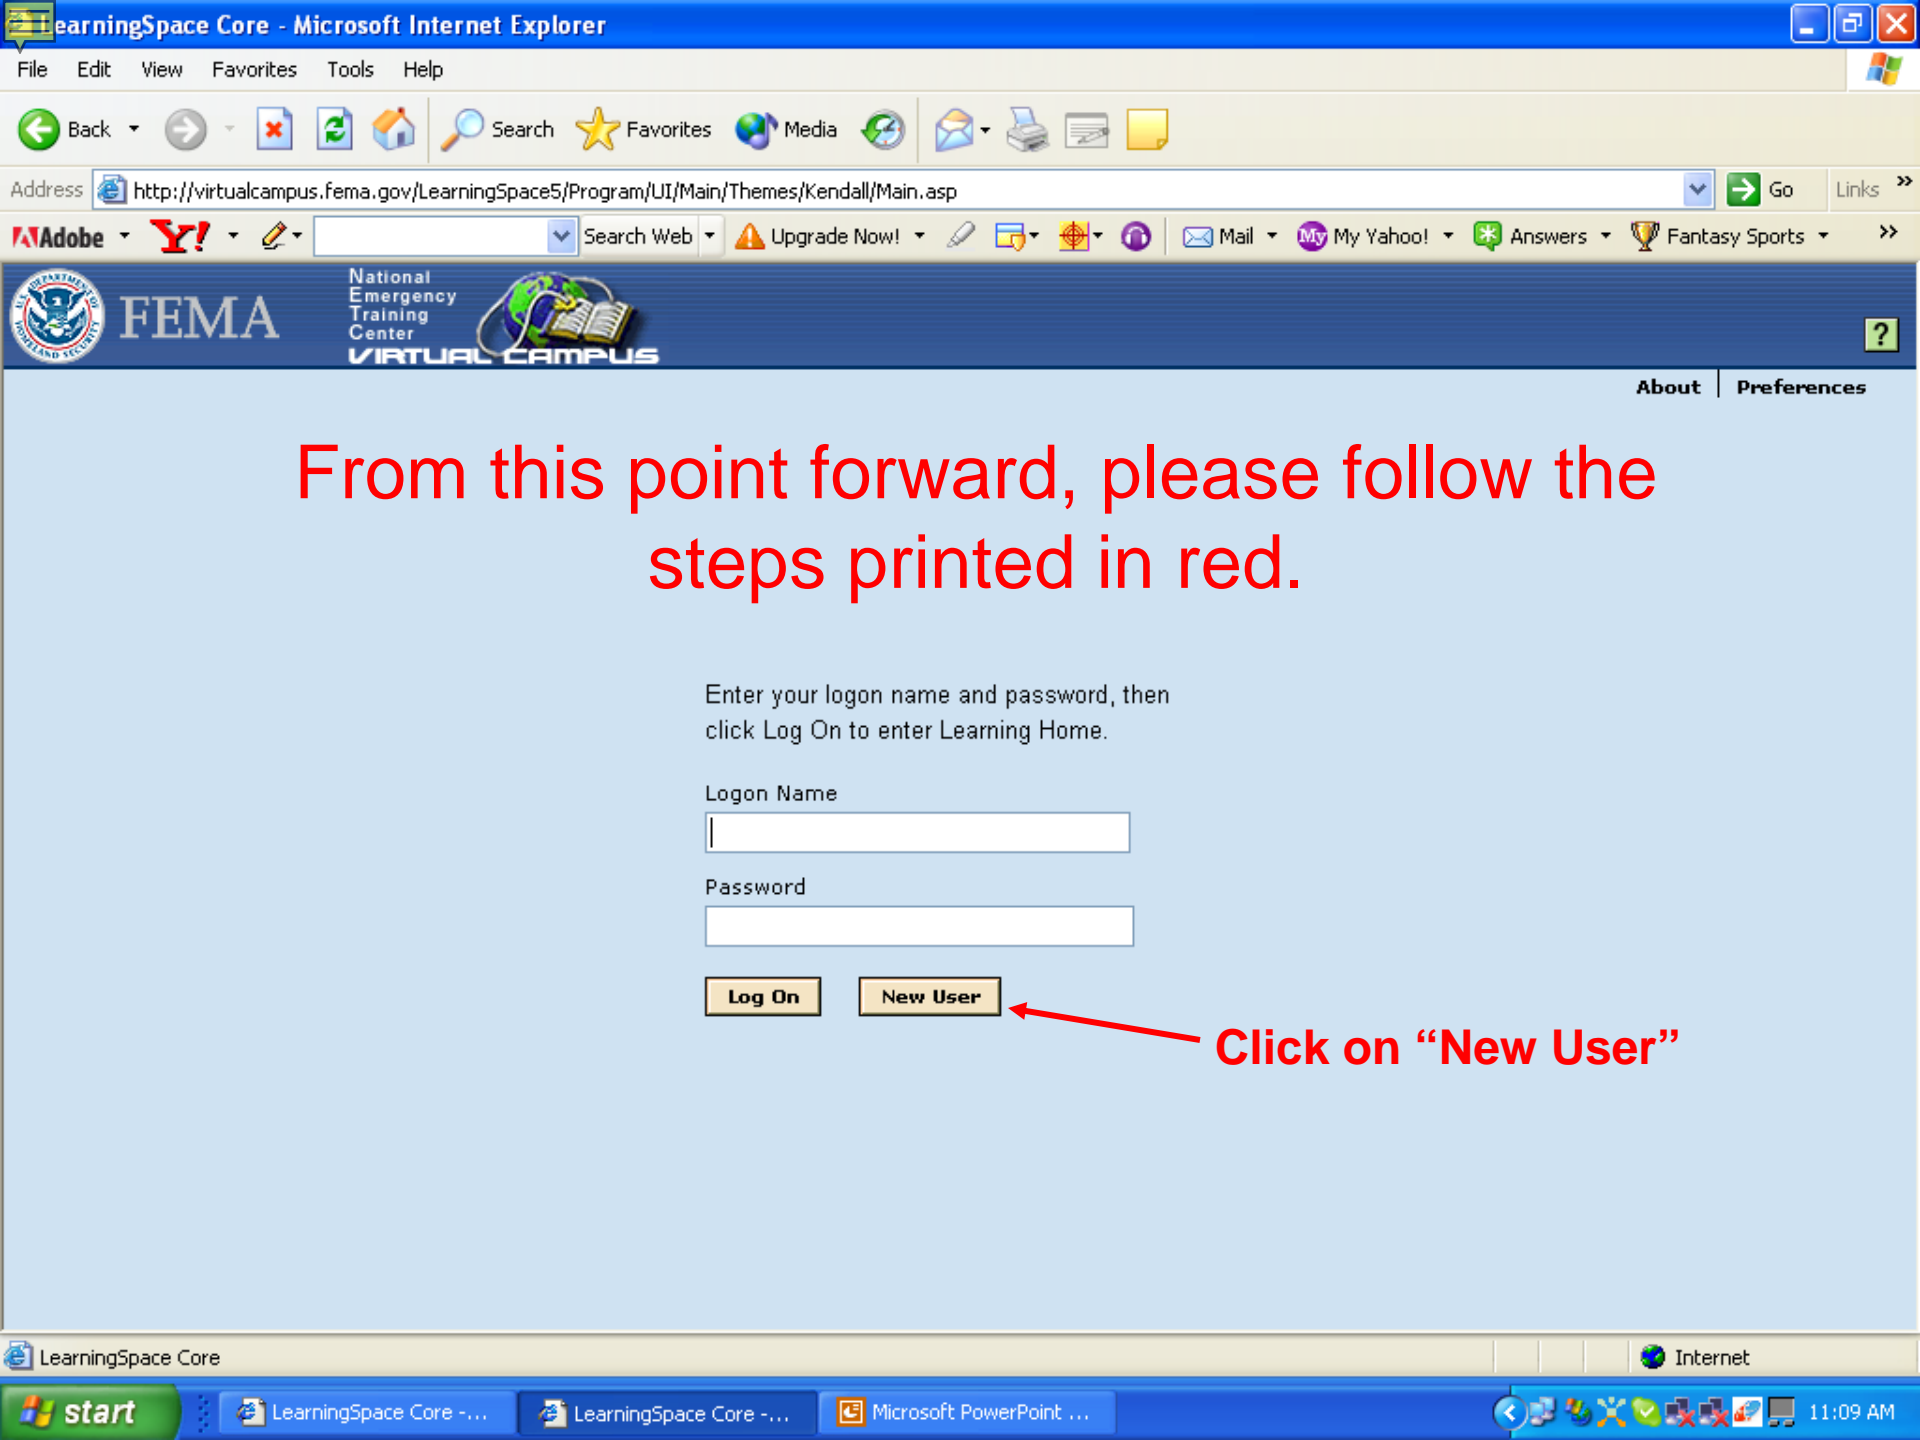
LearningSpace Core - Microsoft Internet Explorer

File Edit View Favorites Tools Help

Back Search Favorites Media

Address http://virtualcampus.fema.gov/LearningSpace5/Program/UI/Main/Themes/Kendall/Main.asp Go Links

Adobe Y! Search Web Upgrade Now! Mail My Yahoo! Answers Fantasy Sports

FEMA National Emergency Training Center VIRTUAL CAMPUS

?

About Preferences

From this point forward, please follow the steps printed in red.

Enter your logon name and password, then click Log On to enter Learning Home.

Logon Name

Password

Log On New User

Click on “New User”

LearningSpace Core Internet

start LearningSpace Core -... LearningSpace Core -... Microsoft PowerPoint ... 11:09 AM